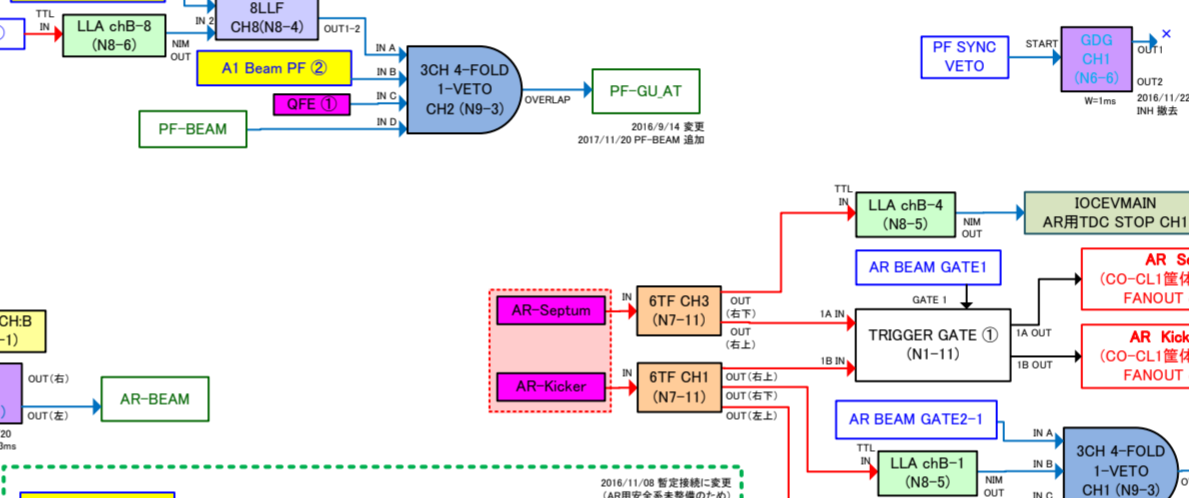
TTL
IN
LLA chB-8
(N8-6)
NIM
OUT
IN 2
8LLF
CH8(N8-4)
OUT1-2
IN A
IN B
IN C
IN D
A1 Beam PF ②
QFE ①
PF-BEAM
3CH 4-FOLD
1-VETO
CH2 (N9-3)
OVERLAP
PF-GU_AT
2016/9/14 変更
2017/11/20 PF-BEAM 追加

PF SYNC
VETO
START
GDG
CH1
(N6-6)
OUT1
OUT2
W=1ms
2016/11/22
INH 撤去

TTL
IN
LLA chB-4
(N8-5)
NIM
OUT
IOCEVMAIN
AR用TDC STOP CH1

AR BEAM GATE1
GATE 1
AR Se
(CO-CL1筐体
FANOUT
AR Kick
(CO-CL1筐体
FANOUT

CH:B
-1)
OUT(右)
OUT(左)
AR-BEAM
20
3ms

AR-Septum
AR-Kicker
IN
IN
6TF CH3
(N7-11)
OUT
(右下)
OUT
(右上)
6TF CH1
(N7-11)
OUT(右上)
OUT(右下)
OUT(左上)
1A IN
1B IN
TRIGGER GATE ①
(N1-11)
1A OUT
1B OUT

AR BEAM GATE2-1
TTL
IN
LLA chB-1
(N8-5)
NIM
OUT
IN A
IN B
IN C
3CH 4-FOLD
1-VETO
CH1 (N9-3)

2016/11/08 暫定接続に変更
(AR用安全系未整備のため)